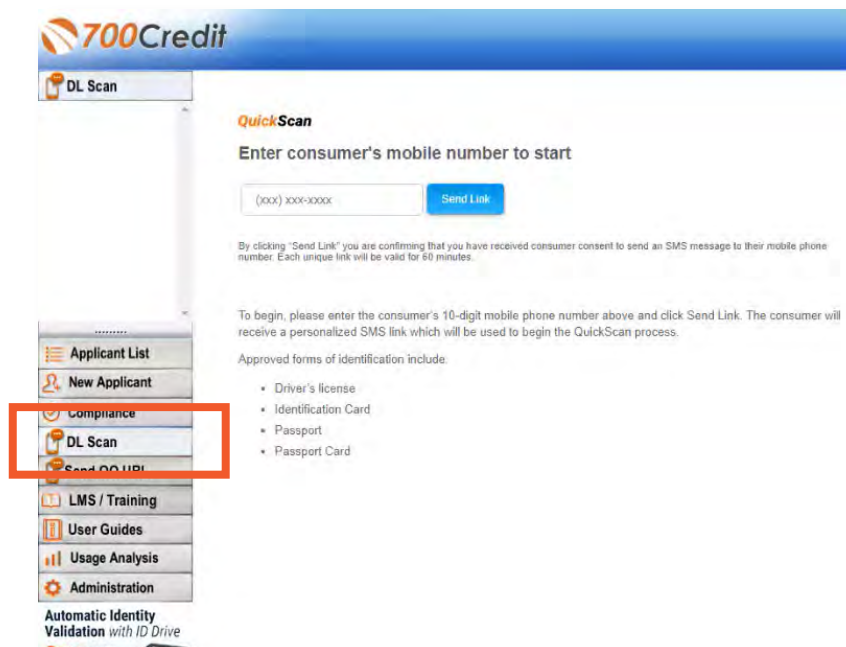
700Credit

DL Scan

Applicant List
New Applicant
Compliance
DL Scan
Send OQ URL
LMS / Training
User Guides
Usage Analysis
Administration

Automatic Identity Validation with ID Drive

QuickScan

Enter consumer's mobile number to start

(xxx) xxx-xxxx

Send Link

By clicking "Send Link" you are confirming that you have received consumer consent to send an SMS message to their mobile phone number. Each unique link will be valid for 60 minutes.

To begin, please enter the consumer's 10-digit mobile phone number above and click Send Link. The consumer will receive a personalized SMS link which will be used to begin the QuickScan process.

Approved forms of identification include:

- Driver's license
- Identification Card
- Passport
- Passport Card